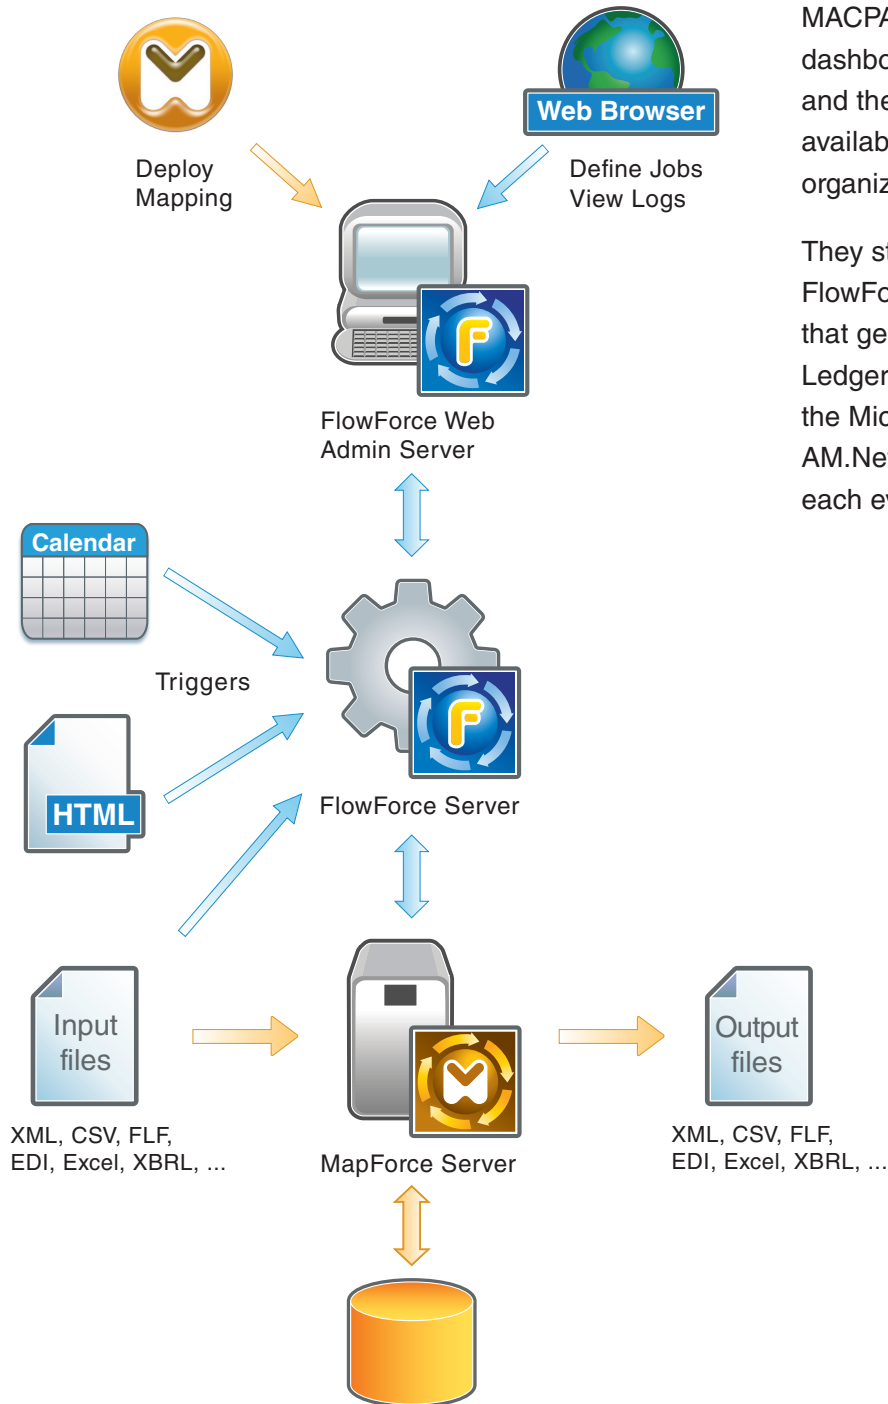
Web Browser

Deploy Mapping

Define Jobs
View Logs

FlowForce Web Admin Server

Calendar

Triggers

HTML

FlowForce Server

Input files

XML, CSV, FLF, EDI, Excel, XBRL, ...

MapForce Server

Output files

XML, CSV, FLF, EDI, Excel, XBRL, ...

MACPA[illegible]
dashbo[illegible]
and the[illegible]
availab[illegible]
organiz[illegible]

They st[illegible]
FlowFo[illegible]
that ge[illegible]
Ledger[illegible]
the Mic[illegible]
AM.Ne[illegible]
each ev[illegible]